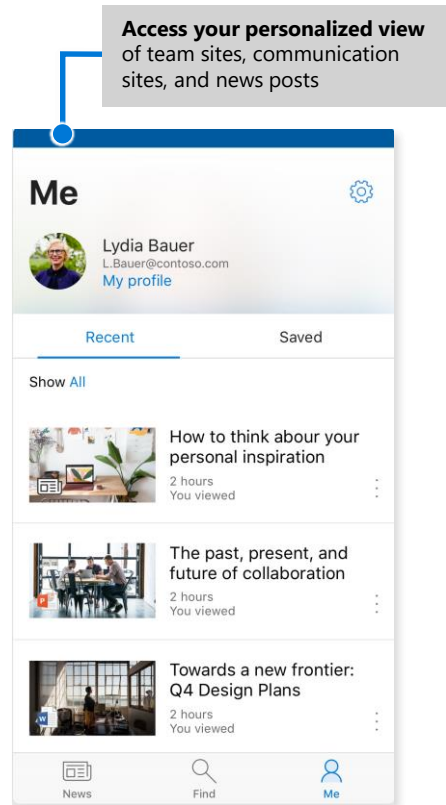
**Access your personalized view** of team sites, communication sites, and news posts

Me

Lydia Bauer
L.Bauer@contoso.com
My profile

Recent

Saved

Show All

How to think abour your personal inspiration
2 hours
You viewed

The past, present, and future of collaboration
2 hours
You viewed

Towards a new frontier: Q4 Design Plans
2 hours
You viewed

News

Find

Me